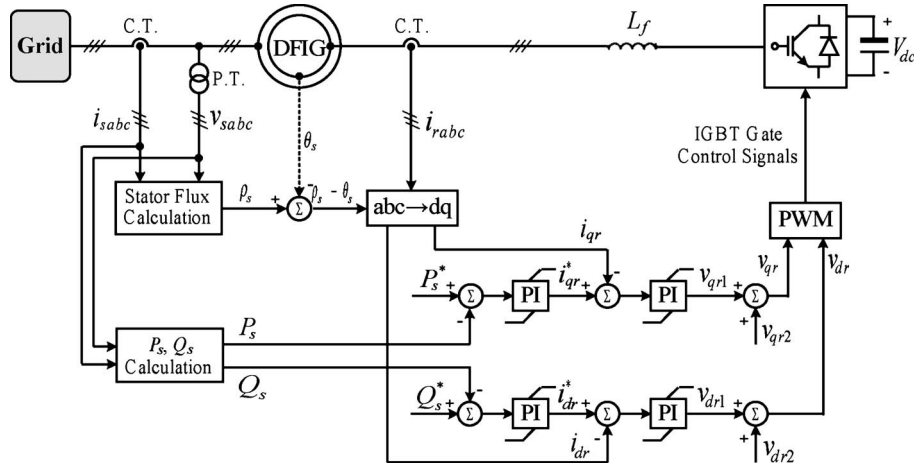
Grid
C.T.
DFIG
C.T.
$L_f$
$V_{dc}$
+
-
P.T.
$i_{sabc}$
$v_{sabc}$
$\theta_s$
$i_{rabc}$
IGBT Gate Control Signals
Stator Flux Calculation
$\rho_s$
+
-
$\Sigma$
$\rho_s - \theta_s$
abc→dq
PWM
$i_{qr}$
$P_s^*$
+
$\Sigma$
-
PI
$i_{qr}^*$
+
$\Sigma$
-
PI
$v_{qr1}$
+
$\Sigma$
+
$v_{qr}$
$v_{dr}$
$v_{qr2}$
$P_s$, $Q_s$ Calculation
$P_s$
$Q_s$
$Q_s^*$
+
$\Sigma$
-
PI
$i_{dr}^*$
+
$\Sigma$
-
PI
$v_{dr1}$
+
$\Sigma$
+
$i_{dr}$
$v_{dr2}$